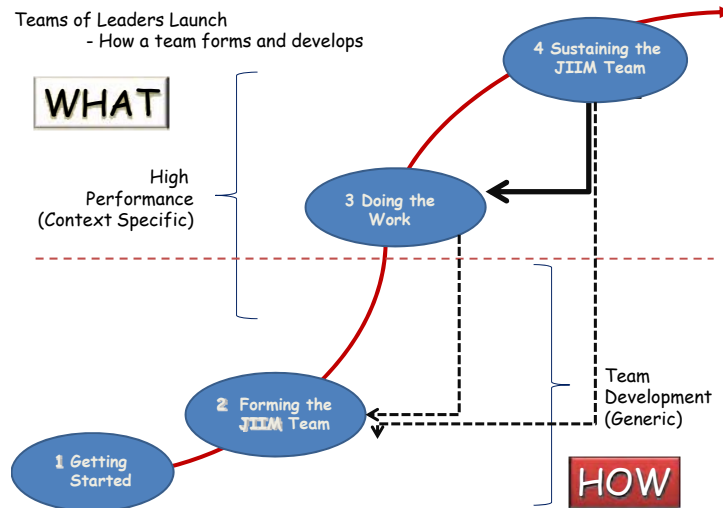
Teams of Leaders Launch
- How a team forms and develops

WHAT

High Performance (Context Specific)

4 Sustaining the JIIM Team

3 Doing the Work

2 Forming the JIIM Team

1 Getting Started

Team Development (Generic)

HOW